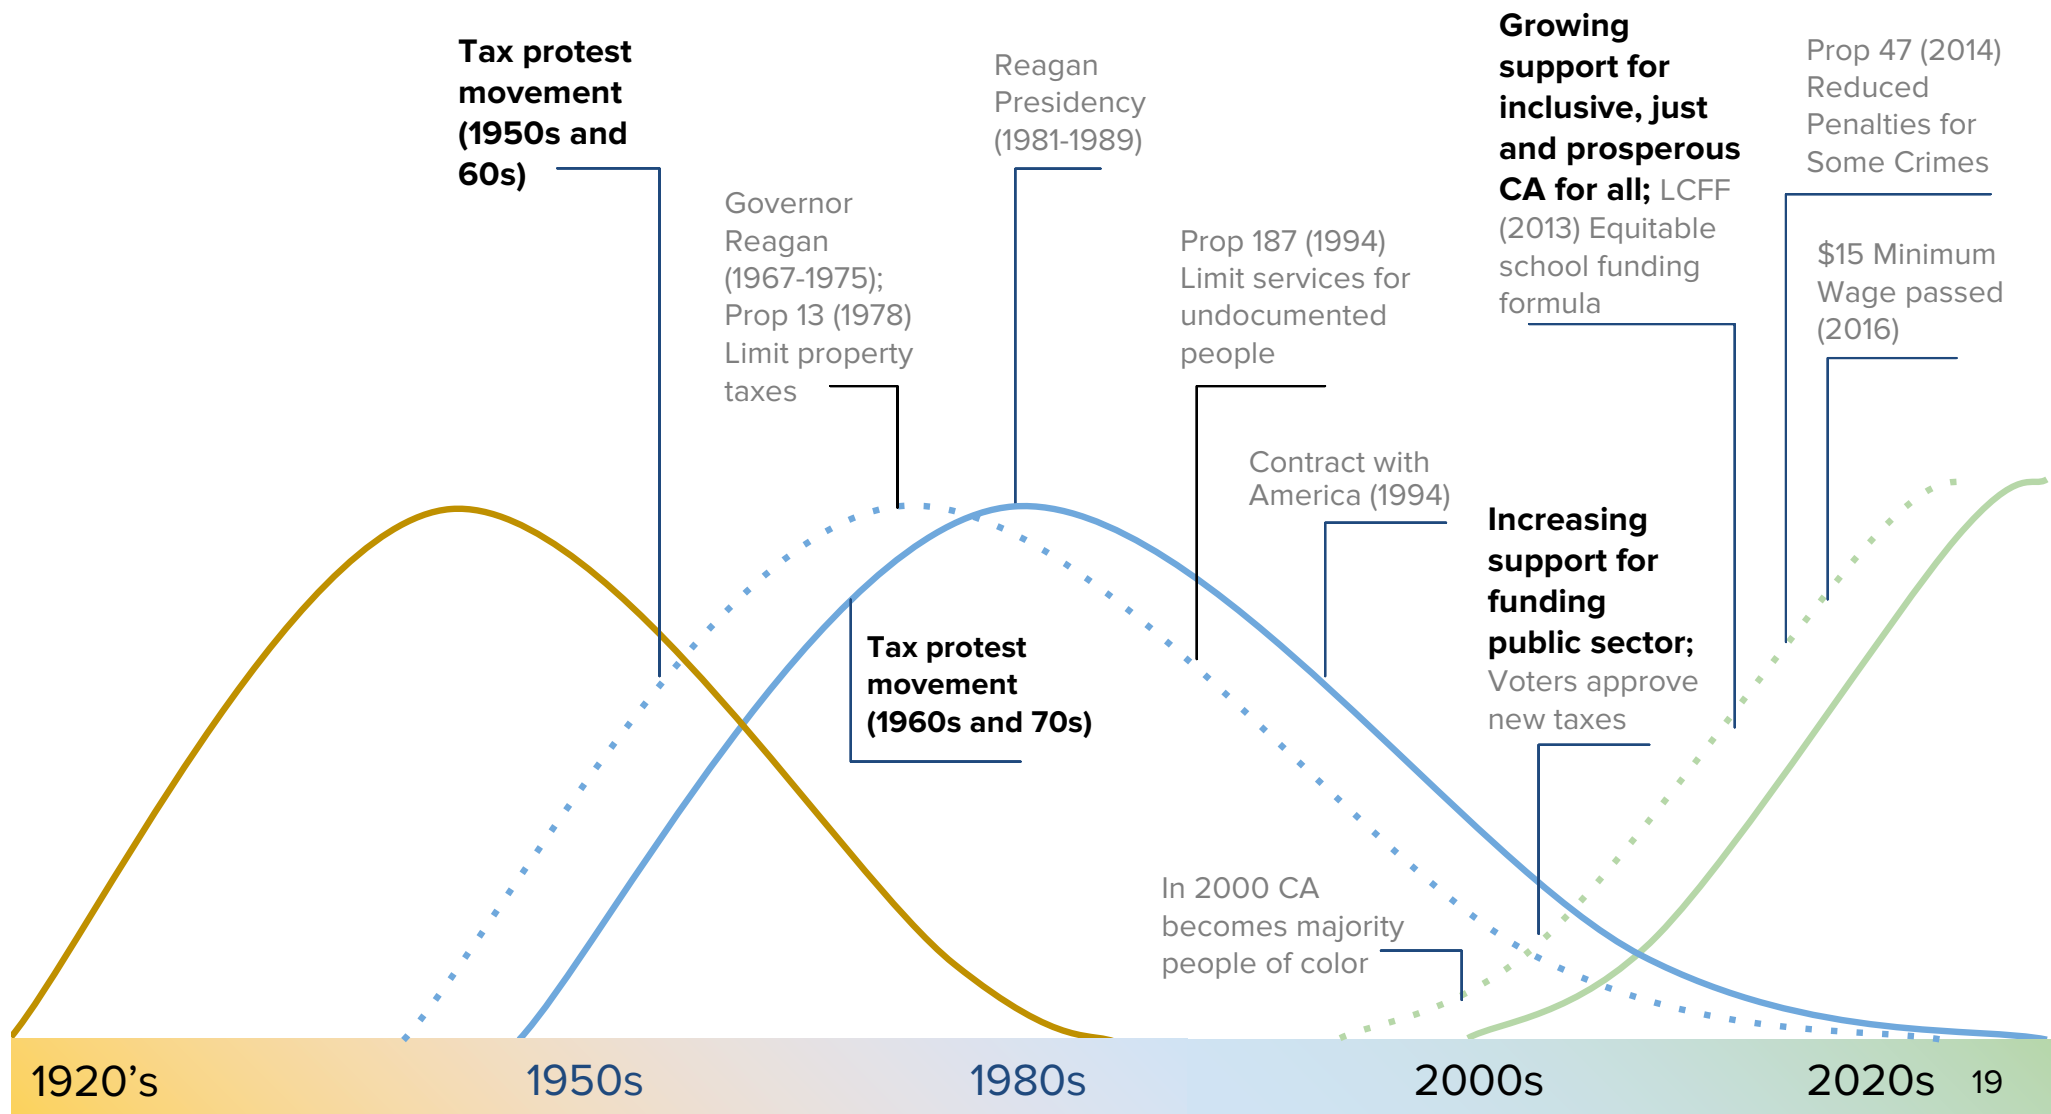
Tax protest movement (1950s and 60s)

Governor Reagan (1967-1975); Prop 13 (1978) Limit property taxes

Reagan Presidency (1981-1989)

Prop 187 (1994) Limit services for undocumented people

Contract with America (1994)

Growing support for inclusive, just and prosperous CA for all; LCFF (2013) Equitable school funding formula

Prop 47 (2014) Reduced Penalties for Some Crimes

$15 Minimum Wage passed (2016)

Tax protest movement (1960s and 70s)

Increasing support for funding public sector; Voters approve new taxes

In 2000 CA becomes majority people of color

1920’s

1950s

1980s

2000s

2020s

19